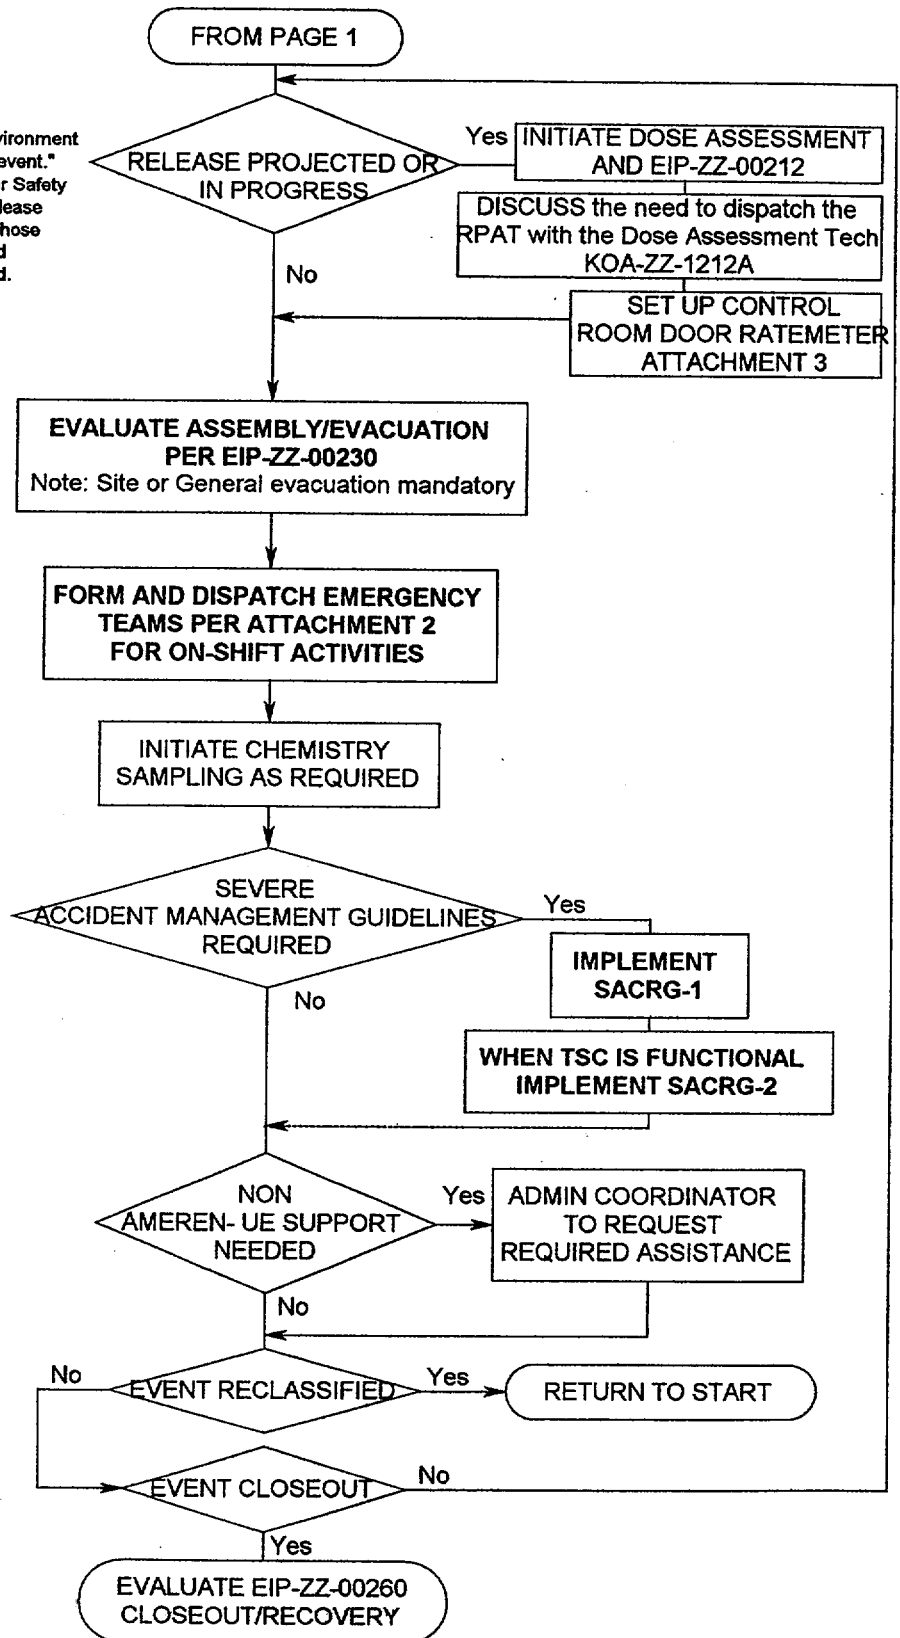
FROM PAGE 1

vironment
event."
r Safety
lease
hose
d
d.

RELEASE PROJECTED OR IN PROGRESS

Yes

INITIATE DOSE ASSESSMENT AND EIP-ZZ-00212

DISCUSS the need to dispatch the RPAT with the Dose Assessment Tech KOA-ZZ-1212A

SET UP CONTROL ROOM DOOR RATEMETER ATTACHMENT 3

No

EVALUATE ASSEMBLY/EVACUATION PER EIP-ZZ-00230
Note: Site or General evacuation mandatory

FORM AND DISPATCH EMERGENCY TEAMS PER ATTACHMENT 2 FOR ON-SHIFT ACTIVITIES

INITIATE CHEMISTRY SAMPLING AS REQUIRED

SEVERE ACCIDENT MANAGEMENT GUIDELINES REQUIRED

Yes

IMPLEMENT SACRG-1

WHEN TSC IS FUNCTIONAL IMPLEMENT SACRG-2

No

NON AMEREN- UE SUPPORT NEEDED

Yes

ADMIN COORDINATOR TO REQUEST REQUIRED ASSISTANCE

No

No

EVENT RECLASSIFIED

Yes

RETURN TO START

EVENT CLOSEOUT

No

Yes

EVALUATE EIP-ZZ-00260 CLOSEOUT/RECOVERY